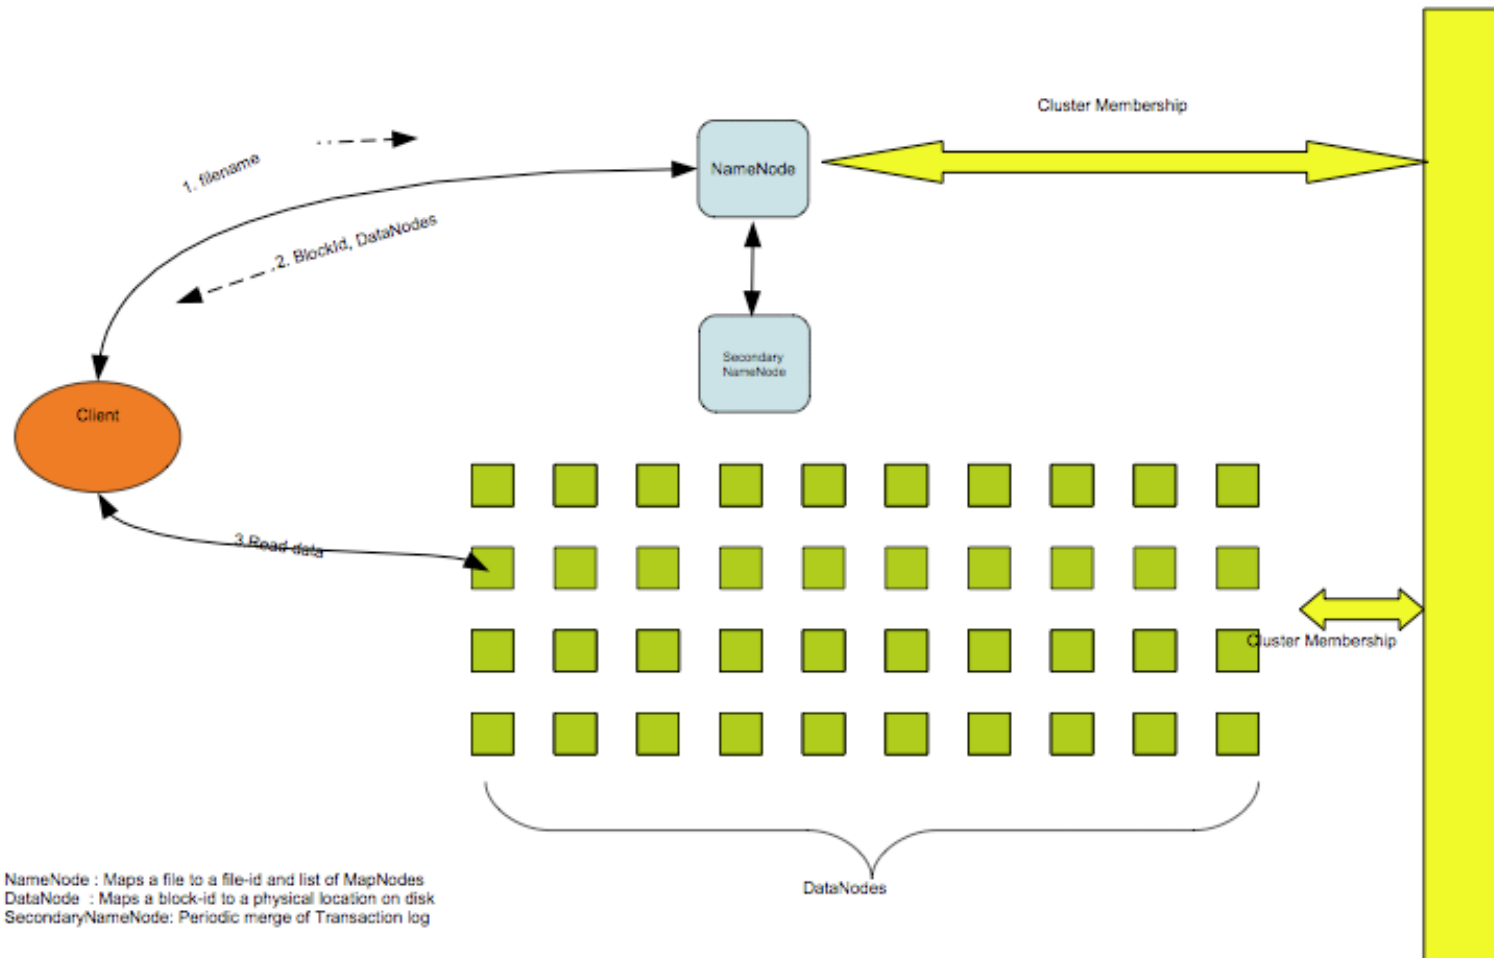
Cluster Membership

1. filename

NameNode

2. BlockId, DataNodes

Secondary NameNode

Client

3.Read data

Cluster Membership

DataNodes

NameNode : Maps a file to a file-id and list of MapNodes
DataNode : Maps a block-id to a physical location on disk
SecondaryNameNode: Periodic merge of Transaction log